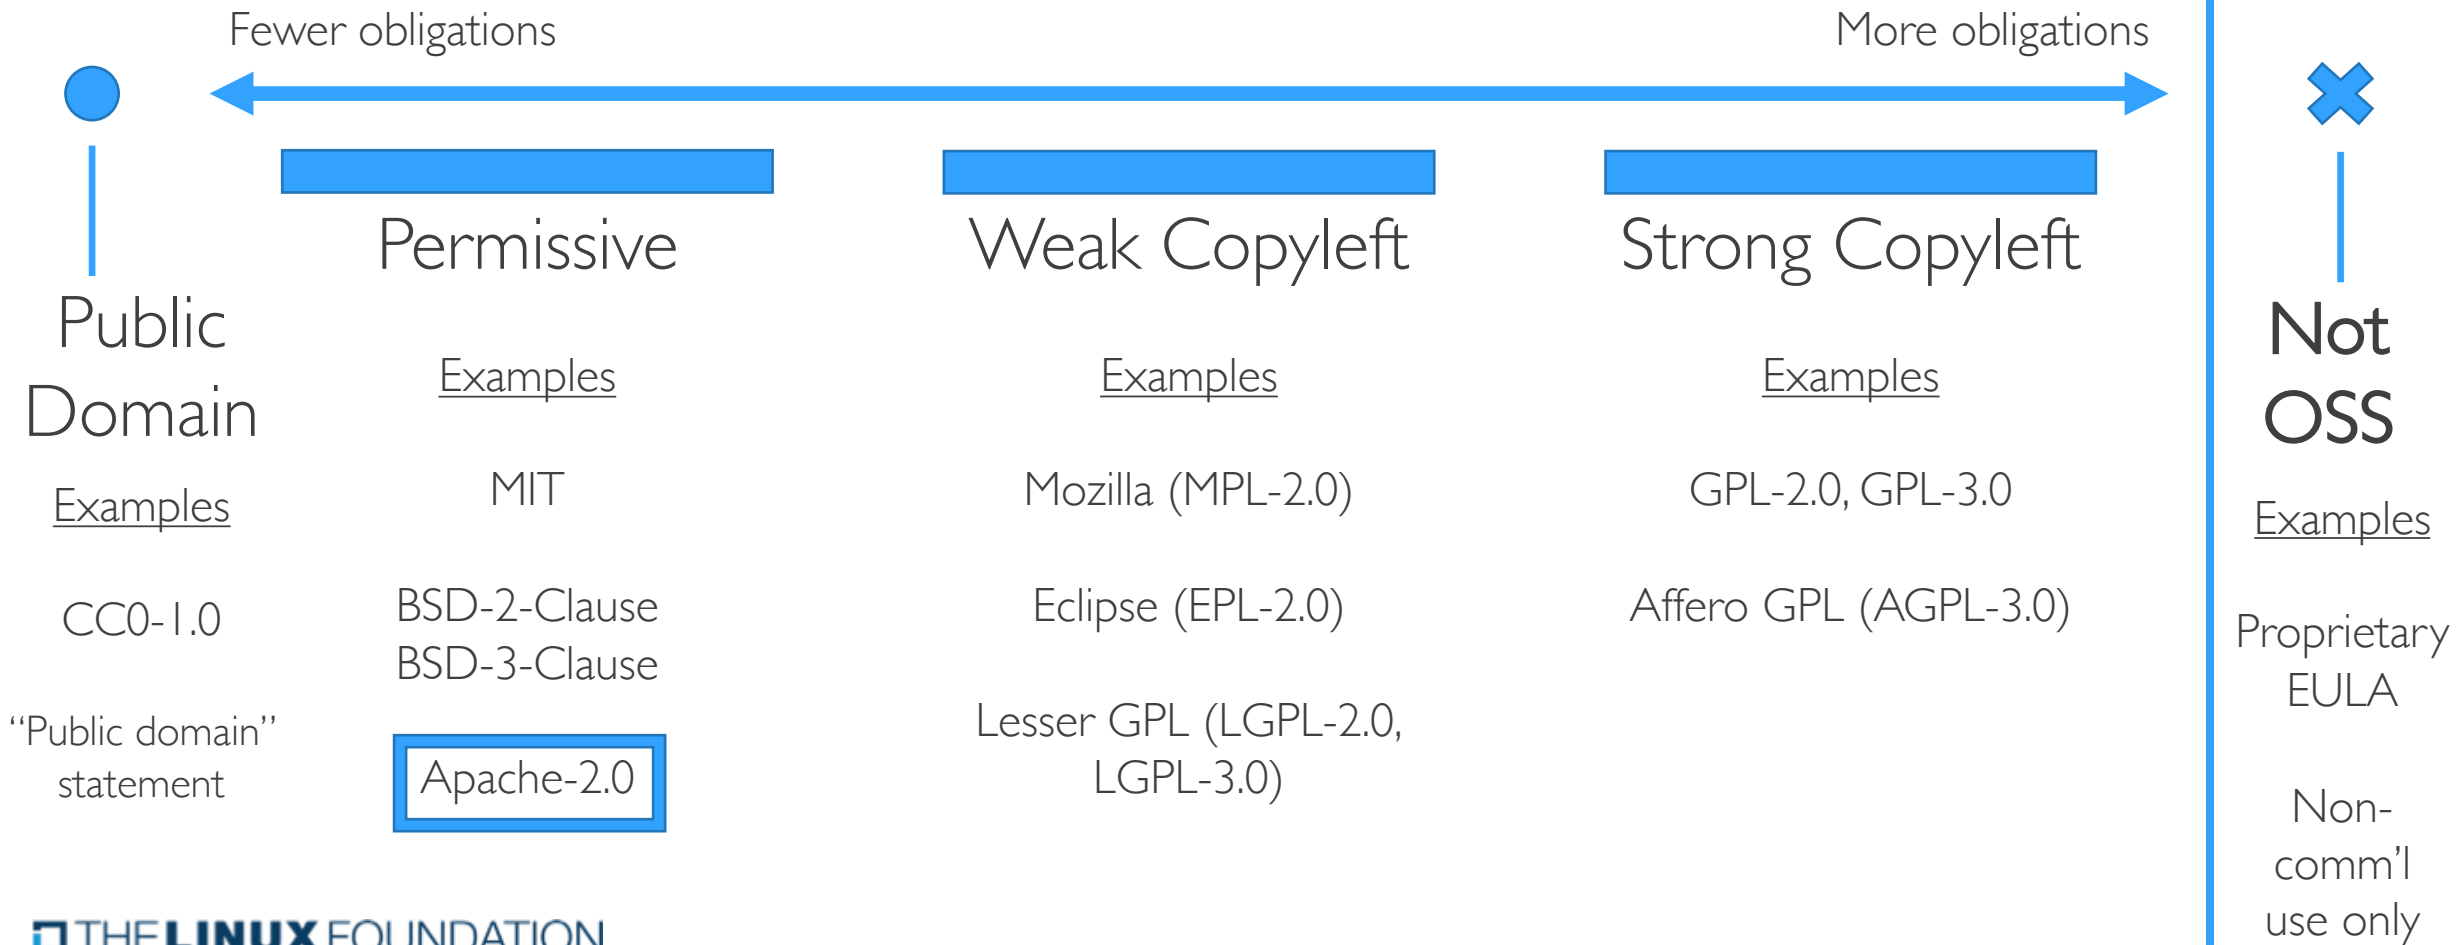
Fewer obligations

More obligations

Public Domain

Examples

CC0-1.0

"Public domain" statement

Permissive

Examples

MIT

BSD-2-Clause
BSD-3-Clause

Apache-2.0

Weak Copyleft

Examples

Mozilla (MPL-2.0)

Eclipse (EPL-2.0)

Lesser GPL (LGPL-2.0, LGPL-3.0)

Strong Copyleft

Examples

GPL-2.0, GPL-3.0

Affero GPL (AGPL-3.0)

Not OSS

Examples

Proprietary EULA

Non-comm'l use only

THE LINUX FOUNDATION